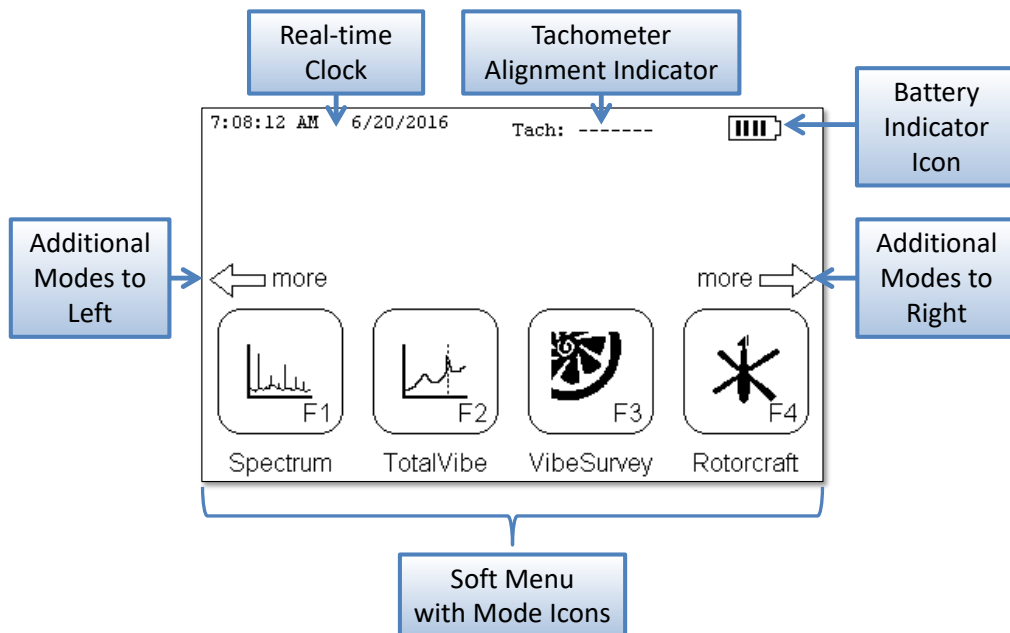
Real-time Clock

Tachometer Alignment Indicator

Battery Indicator Icon

7:08:12 AM 6/20/2016

Tach: -------

Additional Modes to Left

more

more

Additional Modes to Right

F1

F2

F3

F4

Spectrum

TotalVibe

VibeSurvey

Rotorcraft

Soft Menu with Mode Icons